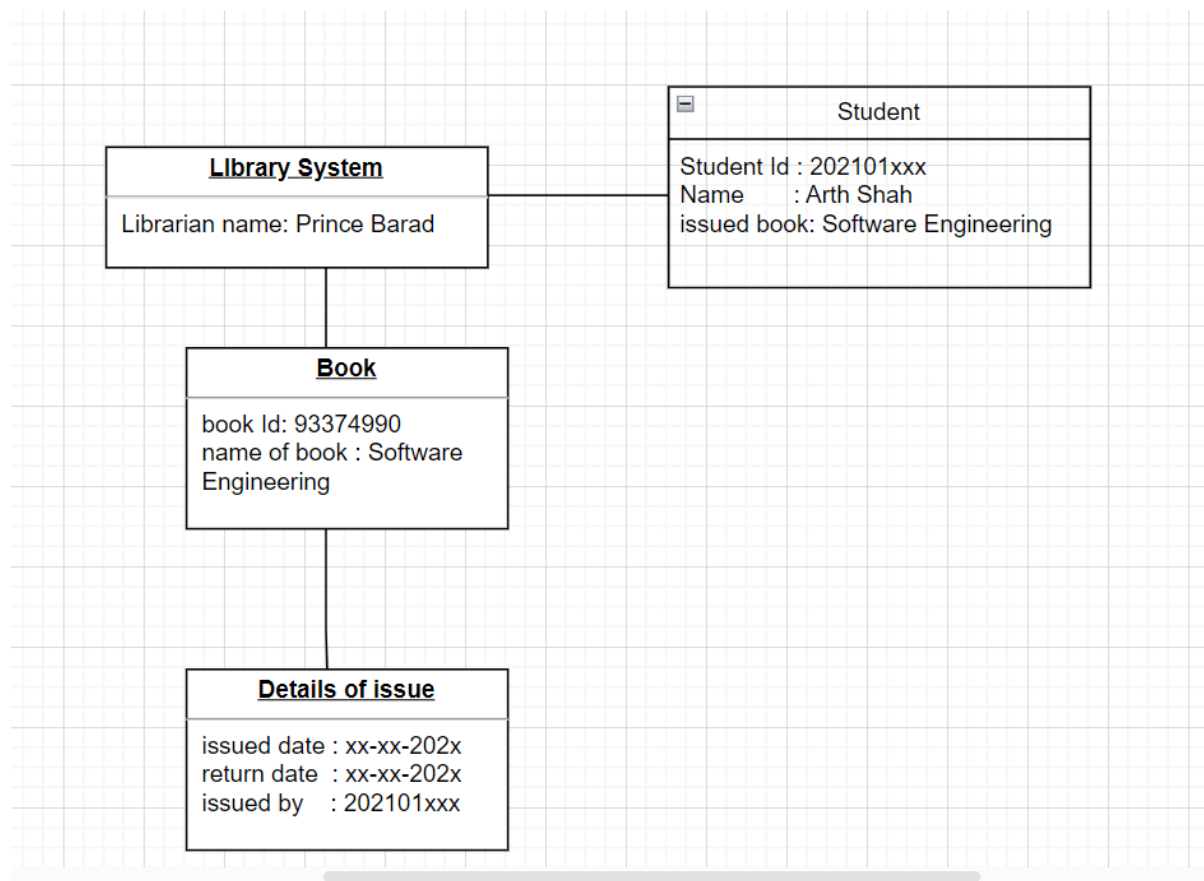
Student

Student Id : 202101xxx
Name : Arth Shah
issued book: Software Engineering

LIbrary System

Librarian name: Prince Barad

Book

book Id: 93374990
name of book : Software Engineering

Details of issue

issued date : xx-xx-202x
return date : xx-xx-202x
issued by : 202101xxx